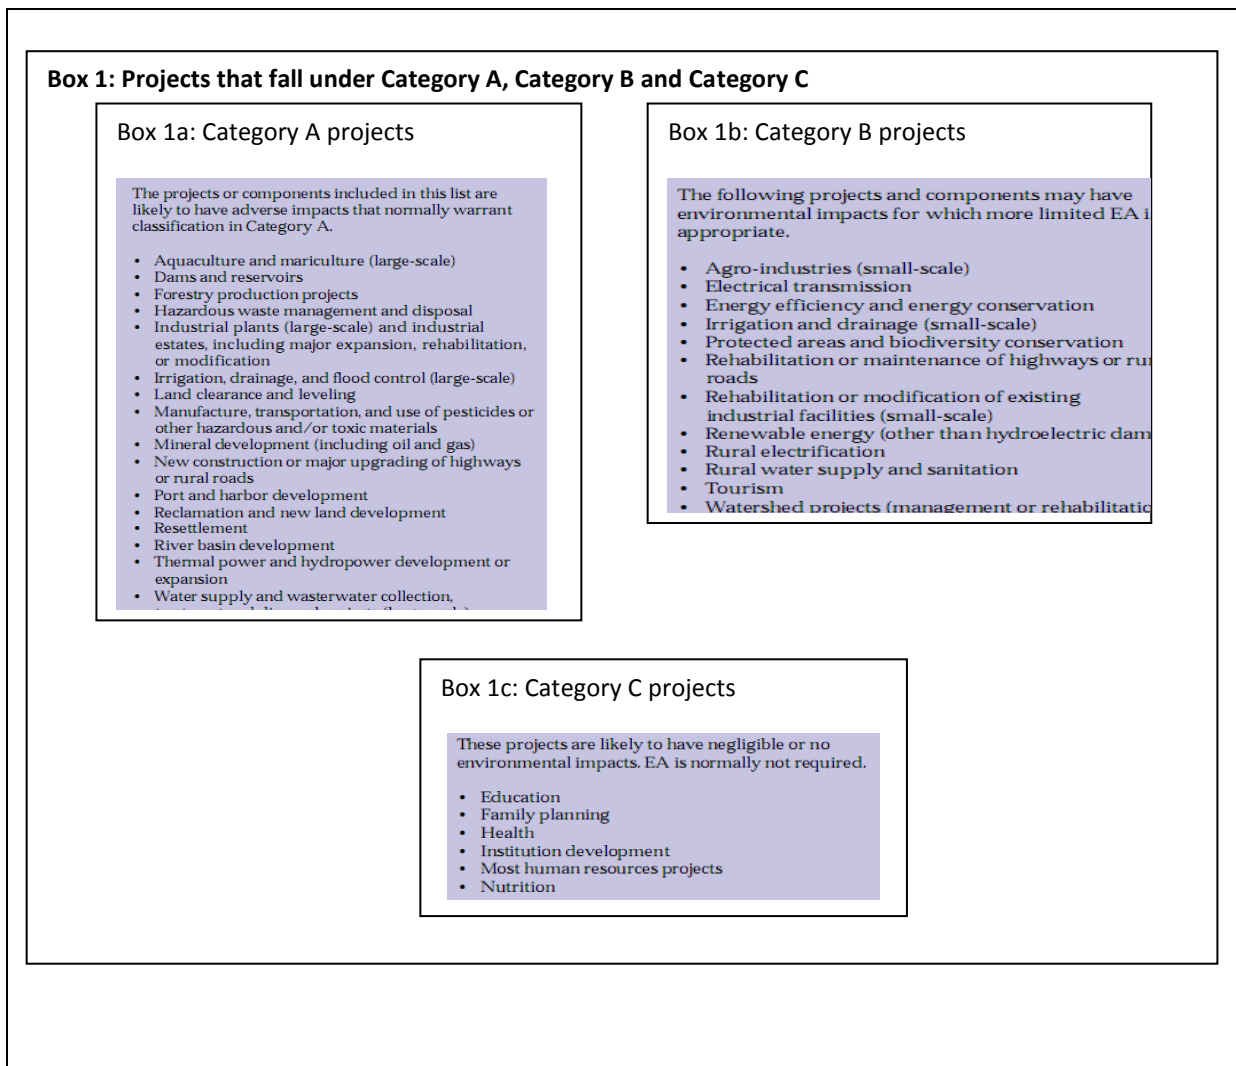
Box 1: Projects that fall under Category A, Category B and Category C

Box 1a: Category A projects

The projects or components included in this list are likely to have adverse impacts that normally warrant classification in Category A.

- Aquaculture and mariculture (large-scale)
- Dams and reservoirs
- Forestry production projects
- Hazardous waste management and disposal
- Industrial plants (large-scale) and industrial estates, including major expansion, rehabilitation, or modification
- Irrigation, drainage, and flood control (large-scale)
- Land clearance and leveling
- Manufacture, transportation, and use of pesticides or other hazardous and/or toxic materials
- Mineral development (including oil and gas)
- New construction or major upgrading of highways or rural roads
- Port and harbor development
- Reclamation and new land development
- Resettlement
- River basin development
- Thermal power and hydropower development or expansion
- Water supply and wastewater collection, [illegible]

Box 1b: Category B projects

The following projects and components may have environmental impacts for which more limited EA i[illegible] appropriate.

- Agro-industries (small-scale)
- Electrical transmission
- Energy efficiency and energy conservation
- Irrigation and drainage (small-scale)
- Protected areas and biodiversity conservation
- Rehabilitation or maintenance of highways or ru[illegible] roads
- Rehabilitation or modification of existing industrial facilities (small-scale)
- Renewable energy (other than hydroelectric dam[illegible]
- Rural electrification
- Rural water supply and sanitation
- Tourism
- Watershed projects (management or rehabilitatio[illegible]

Box 1c: Category C projects

These projects are likely to have negligible or no environmental impacts. EA is normally not required.

- Education
- Family planning
- Health
- Institution development
- Most human resources projects
- Nutrition